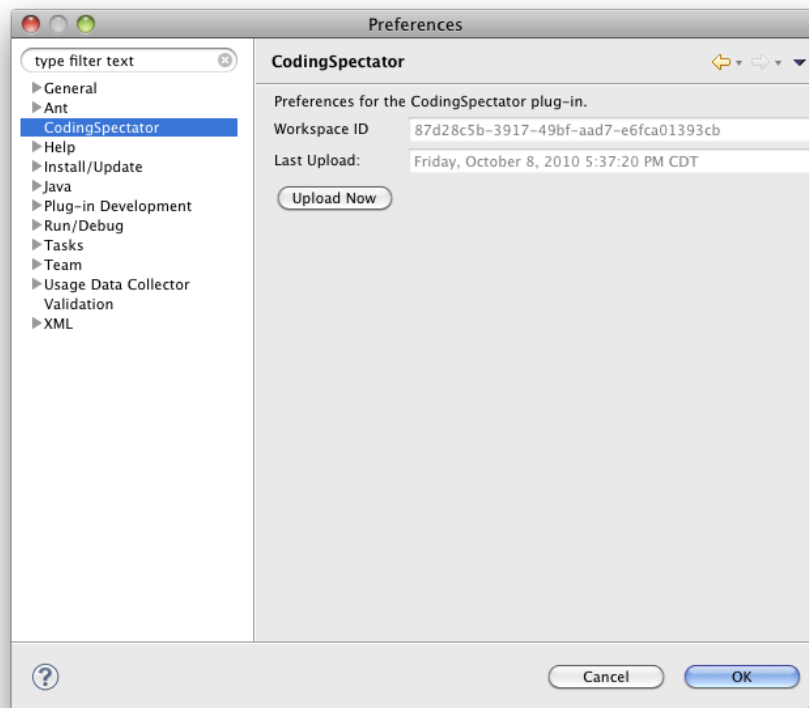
Preferences

type filter text

General
Ant
CodingSpectator
Help
Install/Update
Java
Plug-in Development
Run/Debug
Tasks
Team
Usage Data Collector
Validation
XML

CodingSpectator

Preferences for the CodingSpectator plug-in.

Workspace ID 87d28c5b-3917-49bf-aad7-e6fca01393cb

Last Upload: Friday, October 8, 2010 5:37:20 PM CDT

Upload Now

?

Cancel

OK